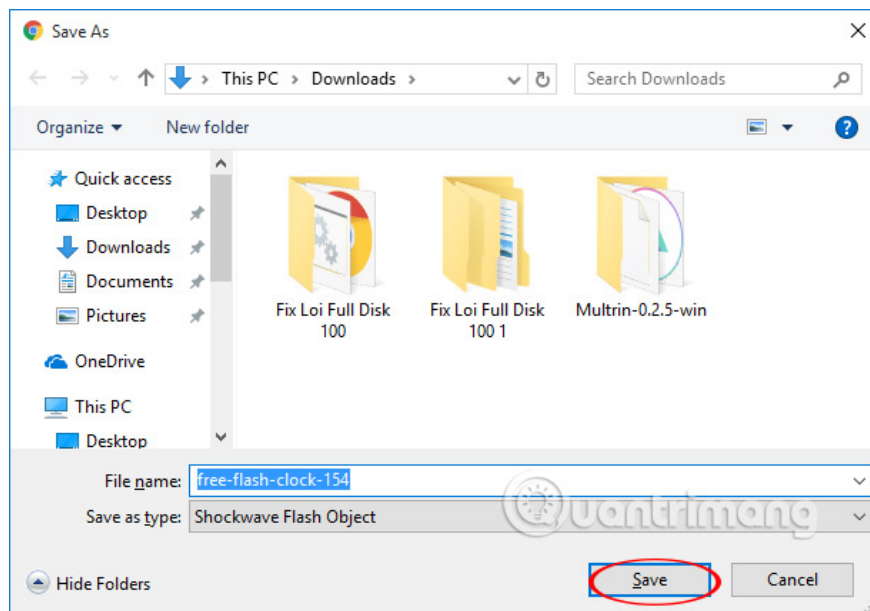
Save As

This PC > Downloads >

Search Downloads

Organize ▾ New folder

Quick access
Desktop
Downloads
Documents
Pictures
OneDrive
This PC
Desktop

Fix Loi Full Disk 100

Fix Loi Full Disk 100 1

Multrin-0.2.5-win

File name: free-flash-clock-154

Save as type: Shockwave Flash Object

Hide Folders

Save

Cancel

Quantrimang